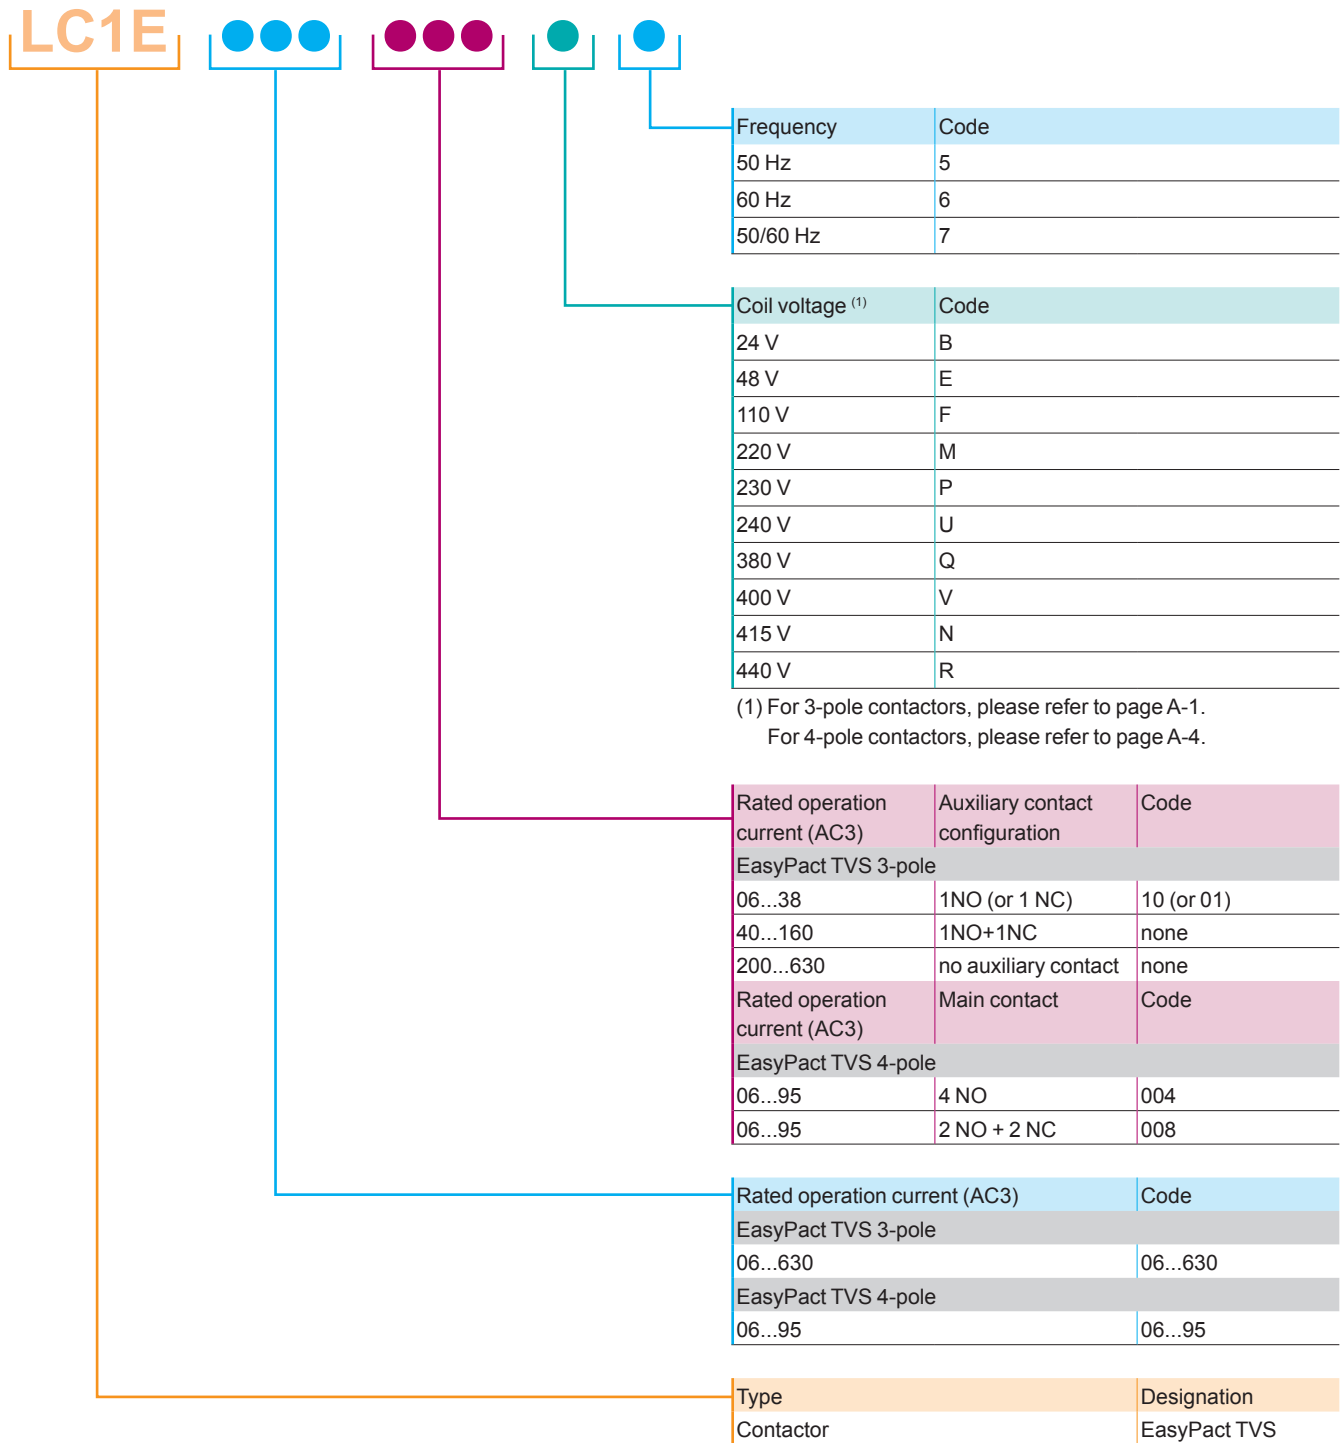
LC1E

| Frequency | Code |
|---|---|
| 50 Hz | 5 |
| 60 Hz | 6 |
| 50/60 Hz | 7 |

| Coil voltage $^{(1)}$ | Code |
|---|---|
| 24 V | B |
| 48 V | E |
| 110 V | F |
| 220 V | M |
| 230 V | P |
| 240 V | U |
| 380 V | Q |
| 400 V | V |
| 415 V | N |
| 440 V | R |

(1) For 3-pole contactors, please refer to page A-1.
For 4-pole contactors, please refer to page A-4.

| Rated operation current (AC3) | Auxiliary contact configuration | Code |
|---|---|---|
| EasyPact TVS 3-pole | | |
| 06...38 | 1NO (or 1 NC) | 10 (or 01) |
| 40...160 | 1NO+1NC | none |
| 200...630 | no auxiliary contact | none |
| Rated operation current (AC3) | Main contact | Code |
| EasyPact TVS 4-pole | | |
| 06...95 | 4 NO | 004 |
| 06...95 | 2 NO + 2 NC | 008 |

| Rated operation current (AC3) | Code |
|---|---|
| EasyPact TVS 3-pole | |
| 06...630 | 06...630 |
| EasyPact TVS 4-pole | |
| 06...95 | 06...95 |

| Type | Designation |
|---|---|
| Contactor | EasyPact TVS |